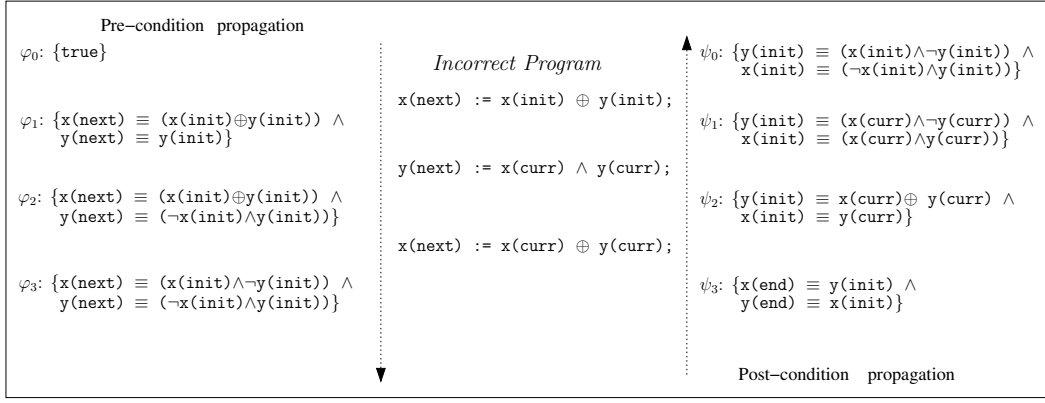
Pre−condition propagation

$\varphi_0$: {true}

$\varphi_1$: {x(next) $\equiv$ (x(init)$\oplus$y(init)) $\wedge$ y(next) $\equiv$ y(init)}

$\varphi_2$: {x(next) $\equiv$ (x(init)$\oplus$y(init)) $\wedge$ y(next) $\equiv$ ($\neg$x(init)$\wedge$y(init))}

$\varphi_3$: {x(next) $\equiv$ (x(init)$\wedge\neg$y(init)) $\wedge$ y(next) $\equiv$ ($\neg$x(init)$\wedge$y(init))}

*Incorrect Program*

x(next) := x(init) $\oplus$ y(init);

y(next) := x(curr) $\wedge$ y(curr);

x(next) := x(curr) $\oplus$ y(curr);

$\psi_0$: {y(init) $\equiv$ (x(init)$\wedge\neg$y(init)) $\wedge$ x(init) $\equiv$ ($\neg$x(init)$\wedge$y(init))}

$\psi_1$: {y(init) $\equiv$ (x(curr)$\wedge\neg$y(curr)) $\wedge$ x(init) $\equiv$ (x(curr)$\wedge$y(curr))}

$\psi_2$: {y(init) $\equiv$ x(curr)$\oplus$ y(curr) $\wedge$ x(init) $\equiv$ y(curr)}

$\psi_3$: {x(end) $\equiv$ y(init) $\wedge$ y(end) $\equiv$ x(init)}

Post−condition propagation